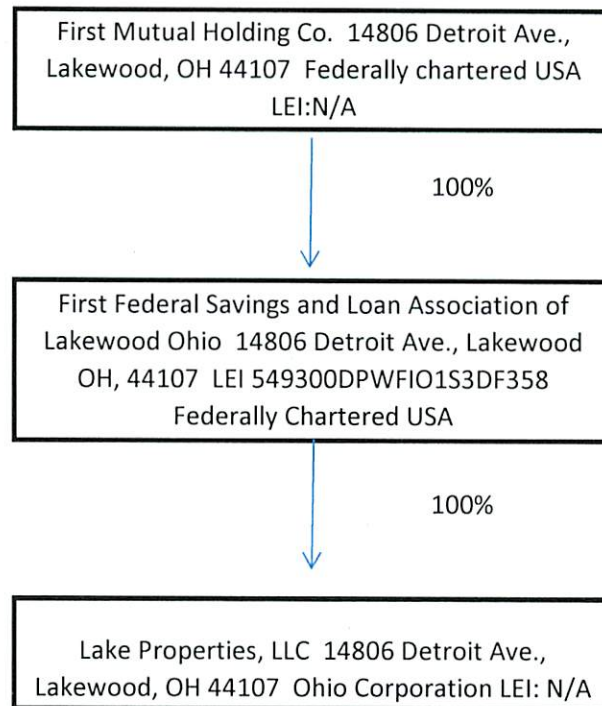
First Mutual Holding Co. 14806 Detroit Ave., Lakewood, OH 44107 Federally chartered USA LEI:N/A

100%

First Federal Savings and Loan Association of Lakewood Ohio 14806 Detroit Ave., Lakewood OH, 44107 LEI 549300DPWFIO1S3DF358 Federally Chartered USA

100%

Lake Properties, LLC 14806 Detroit Ave., Lakewood, OH 44107 Ohio Corporation LEI: N/A